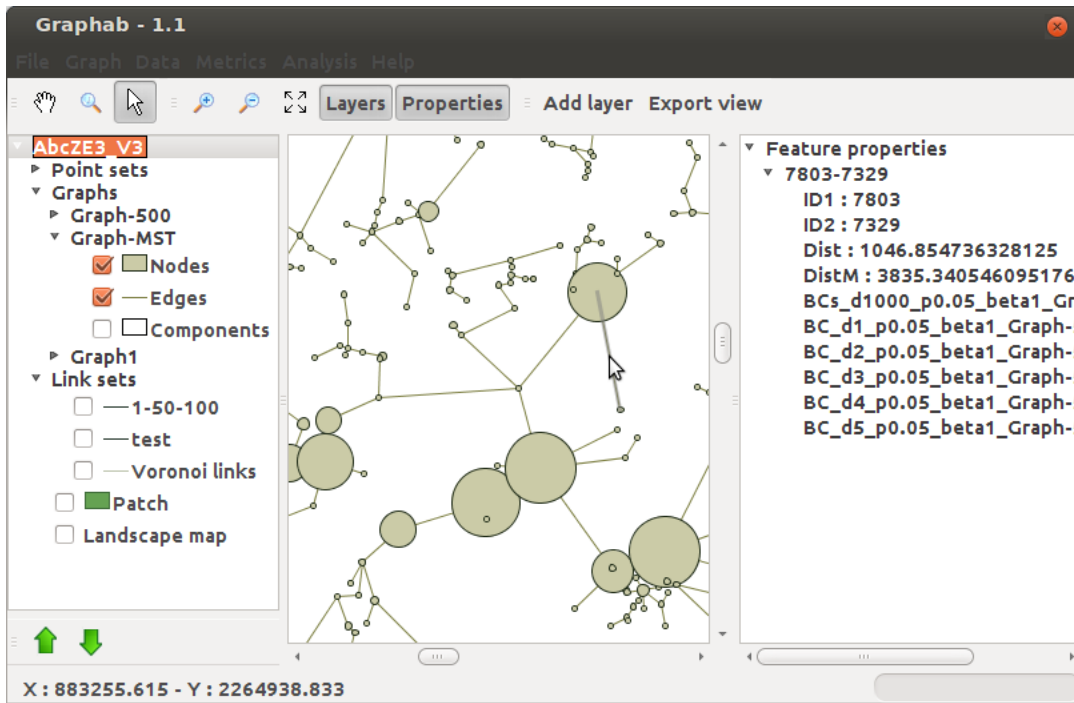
Graphab - 1.1

File Graph Data Metrics Analysis Help

Layers Properties Add layer Export view

AbcZE3_V3
Point sets
Graphs
Graph-500
Graph-MST
Nodes
Edges
Components
Graph1
Link sets
1-50-100
test
Voronoi links
Patch
Landscape map

Feature properties
7803-7329
ID1 : 7803
ID2 : 7329
Dist : 1046.854736328125
DistM : 3835.340546095176
BCs_d1000_p0.05_beta1_Gr
BC_d1_p0.05_beta1_Graph-
BC_d2_p0.05_beta1_Graph-
BC_d3_p0.05_beta1_Graph-
BC_d4_p0.05_beta1_Graph-
BC_d5_p0.05_beta1_Graph-

X : 883255.615 - Y : 2264938.833